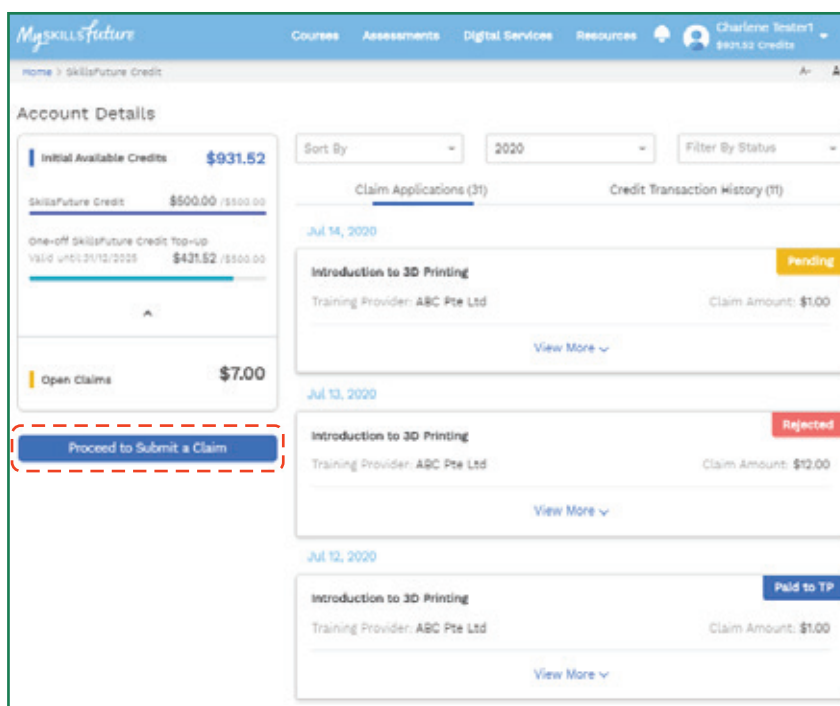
MySkillsFuture Courses Assessments Digital Services Resources Charlene Tester1 $931.52 Credits

Home > SkillsFuture Credit

A- A

Account Details

Initial Available Credits $931.52

SkillsFuture Credit $500.00 /$500.00

One-off SkillsFuture Credit Top-Up Valid until 31/12/2025 $431.52 /$500.00

Open Claims $7.00

Proceed to Submit a Claim

Sort By

2020

Filter By Status

Claim Applications (31)

Credit Transaction History (11)

Jul 14, 2020

Pending

Introduction to 3D Printing

Training Provider: ABC Pte Ltd

Claim Amount: $1.00

View More

Jul 13, 2020

Rejected

Introduction to 3D Printing

Training Provider: ABC Pte Ltd

Claim Amount: $12.00

View More

Jul 12, 2020

Paid to TP

Introduction to 3D Printing

Training Provider: ABC Pte Ltd

Claim Amount: $1.00

View More